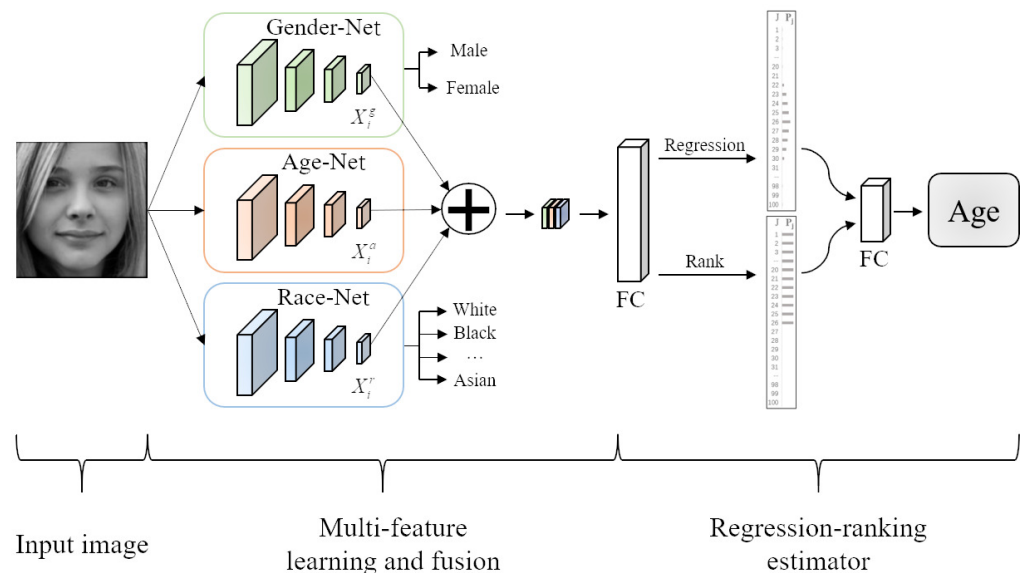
Gender-Net

$X_i^g$

Male

Female

Age-Net

$X_i^a$

Race-Net

$X_i^r$

White

Black

…

Asian

FC

Regression

Rank

J $P_j$

1
2
3
…
20
21
22
23
24
25
26
27
28
29
30
31
…
98
99
100

J $P_j$

1
2
3
…
20
21
22
23
24
25
26
27
28
29
30
31
…
98
99
100

FC

Age

Input image

Multi-feature learning and fusion

Regression-ranking estimator